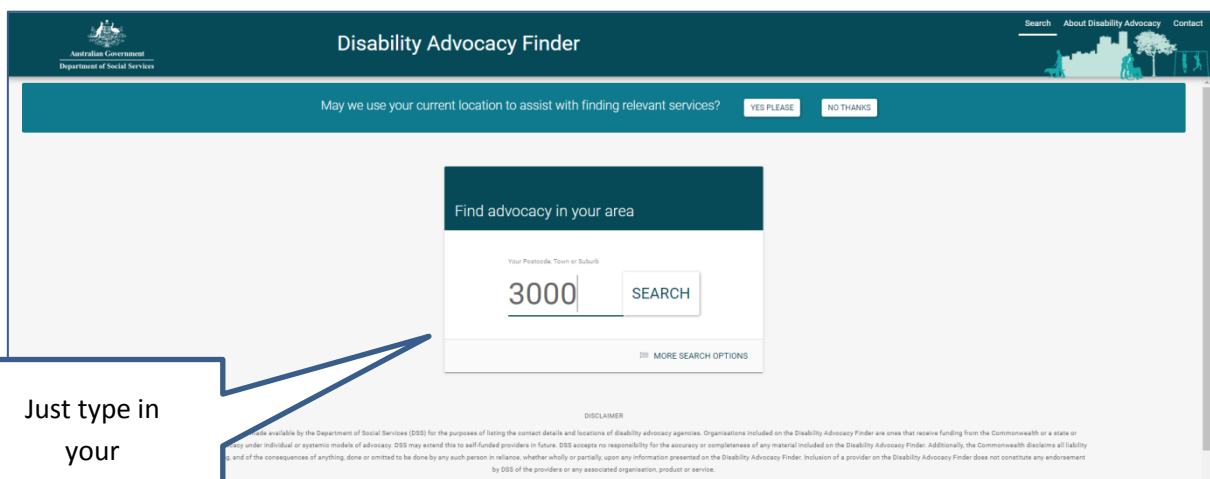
Australian Government
Department of Social Services

Disability Advocacy Finder

Search About Disability Advocacy Contact

May we use your current location to assist with finding relevant services? YES PLEASE NO THANKS

Find advocacy in your area

Your Postcode, Town or Suburb

3000

SEARCH

MORE SEARCH OPTIONS

Just type in your

DISCLAIMER

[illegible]ade available by the Department of Social Services (DSS) for the purposes of listing the contact details and locations of disability advocacy agencies. Organisations included on the Disability Advocacy Finder are ones that receive funding from the Commonwealth or a state or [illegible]acy under individual or systemic models of advocacy. DSS may extend this to self-funded providers in future. DSS accepts no responsibility for the accuracy or completeness of any material included on the Disability Advocacy Finder. Additionally, the Commonwealth disclaims all liability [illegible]g, and of the consequences of anything, done or omitted to be done by any such person in reliance, whether wholly or partially, upon any information presented on the Disability Advocacy Finder. Inclusion of a provider on the Disability Advocacy Finder does not constitute any endorsement by DSS of the providers or any associated organisation, product or service.